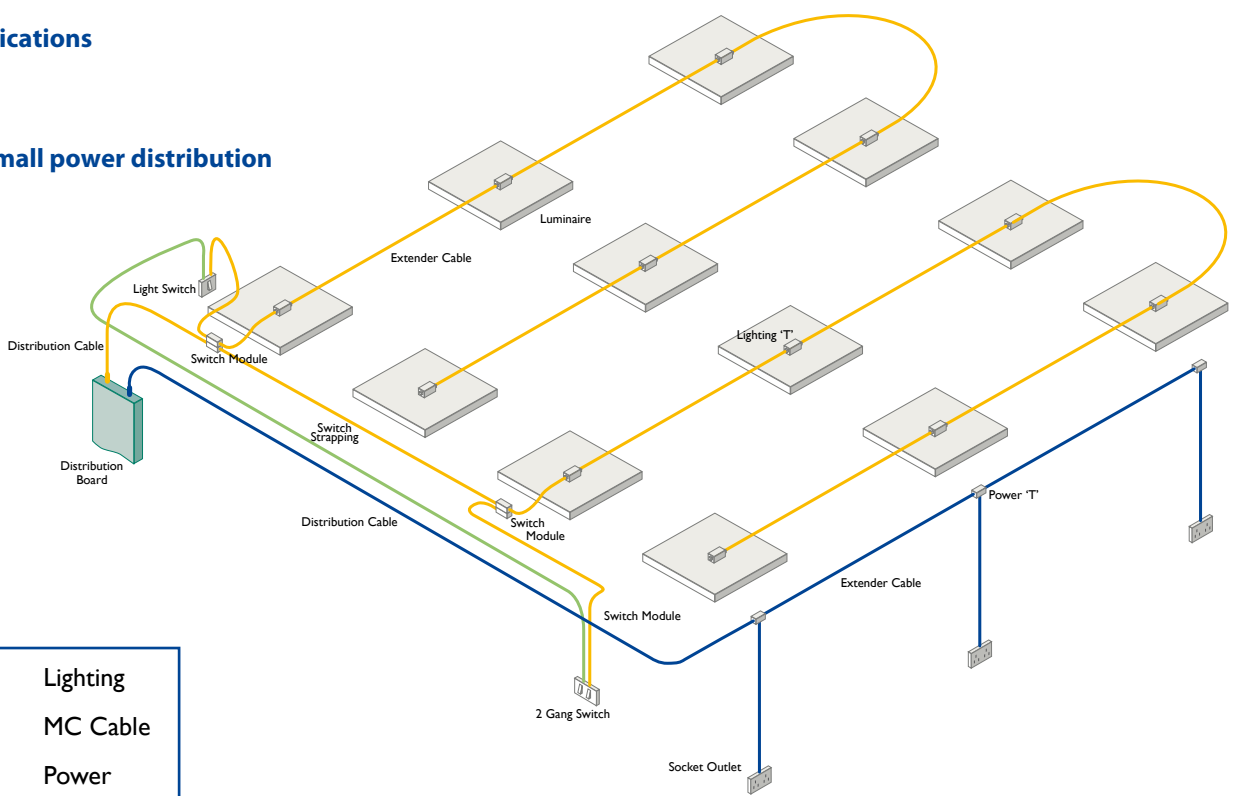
ications

mall power distribution

Luminaire

Extender Cable

Light Switch

Distribution Cable

Switch Module

Lighting 'T'

Distribution Board

Switch Strapping

Switch Module

Distribution Cable

Power 'T'

Extender Cable

Switch Module

2 Gang Switch

Socket Outlet

Lighting

MC Cable

Power